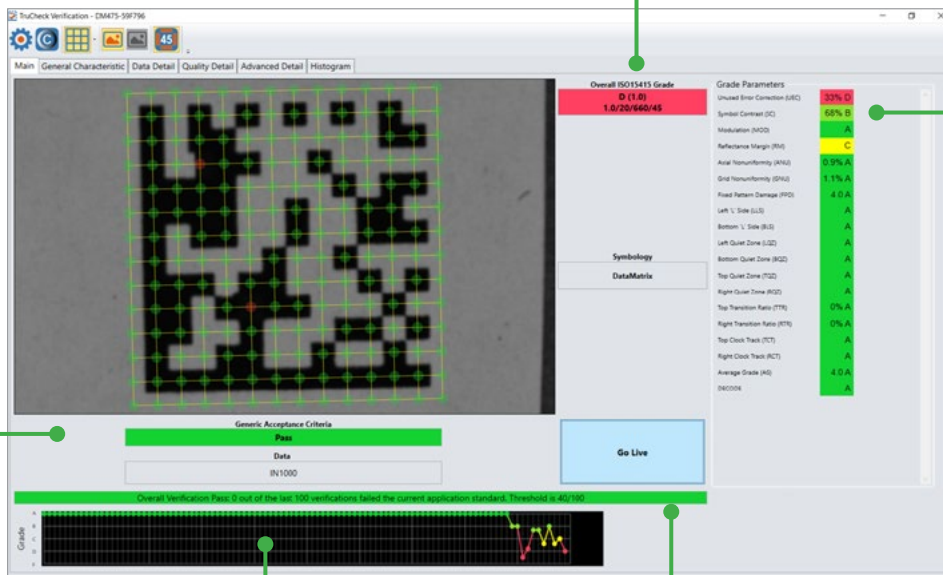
TruCheck Verification - DM475-59F796

45

Main | General Characteristic | Data Detail | Quality Detail | Advanced Detail | Histogram

Overall ISO15415 Grade
D (1.0)
1.0/20/660/45

Symbology
DataMatrix

Grade Parameters

| | |
|---|---|
| Unused Error Correction (UEC) | 33% D |
| Symbol Contrast (SC) | 68% B |
| Modulation (MOD) | A |
| Reflectance Margin (RM) | C |
| Axial Nonuniformity (ANU) | 0.9% A |
| Grid Nonuniformity (GNU) | 1.1% A |
| Fixed Pattern Damage (FPD) | 4.0 A |
| Left 'L' Side (LLS) | A |
| Bottom 'L' Side (BLS) | A |
| Left Quiet Zone (LQZ) | A |
| Bottom Quiet Zone (BQZ) | A |
| Top Quiet Zone (TQZ) | A |
| Right Quiet Zone (RQZ) | A |
| Top Transition Ratio (TTR) | 0% A |
| Right Transition Ratio (RTR) | 0% A |
| Top Clock Track (TCT) | A |
| Right Clock Track (RCT) | A |
| Average Grade (AG) | 4.0 A |
| DECODE | A |

Generic Acceptance Criteria
Pass

Data
IN1000

Go Live

Overall Verification Pass: 0 out of the last 100 verifications failed the current application standard. Threshold is 40/100

Grade
A
B
C
D
F